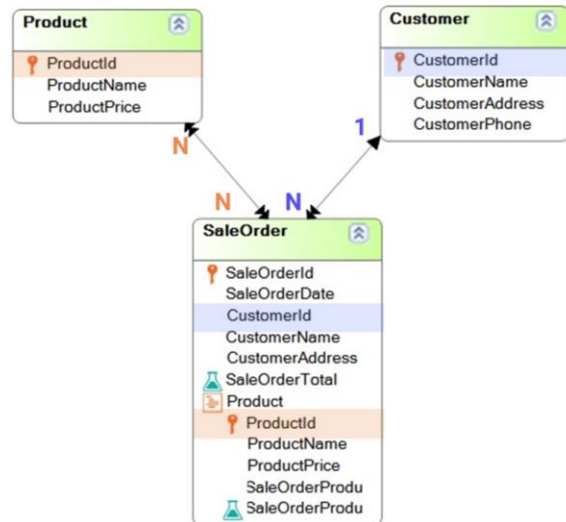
Product
ProductId
ProductName
ProductPrice

Customer
CustomerId
CustomerName
CustomerAddress
CustomerPhone

N
1
N
N

SaleOrder
SaleOrderId
SaleOrderDate
CustomerId
CustomerName
CustomerAddress
SaleOrderTotal
Product
ProductId
ProductName
ProductPrice
SaleOrderProdu
SaleOrderProdu